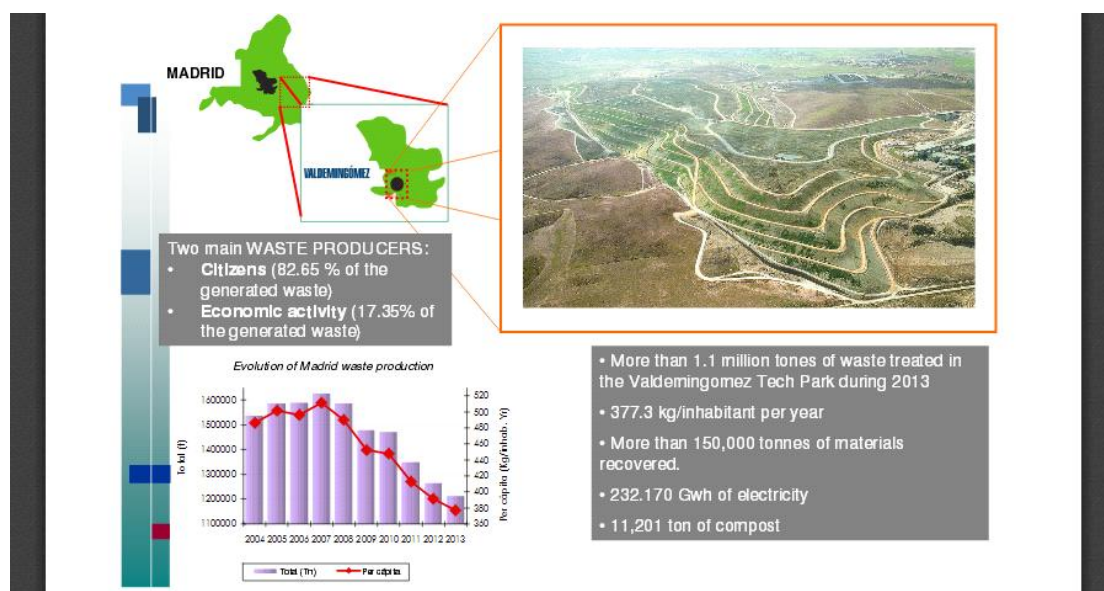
MADRID

VALDEMINGÓMEZ

Two main WASTE PRODUCERS:
• Citizens (82.65 % of the generated waste)
• Economic activity (17.35% of the generated waste)

Evolution of Madrid waste production

1600000
1500000
1400000
1300000
1200000
1100000

Total (t)

520
500
480
460
440
420
400
380
360

Per cápita (Kg/inhab. Yr)

2004 2005 2006 2007 2008 2009 2010 2011 2012 2013

Total (Tn) Per cápita

• More than 1.1 million tones of waste treated in the Valdemingomez Tech Park during 2013

• 377.3 kg/inhabitant per year

• More than 150,000 tonnes of materials recovered.

• 232.170 Gwh of electricity

• 11,201 ton of compost